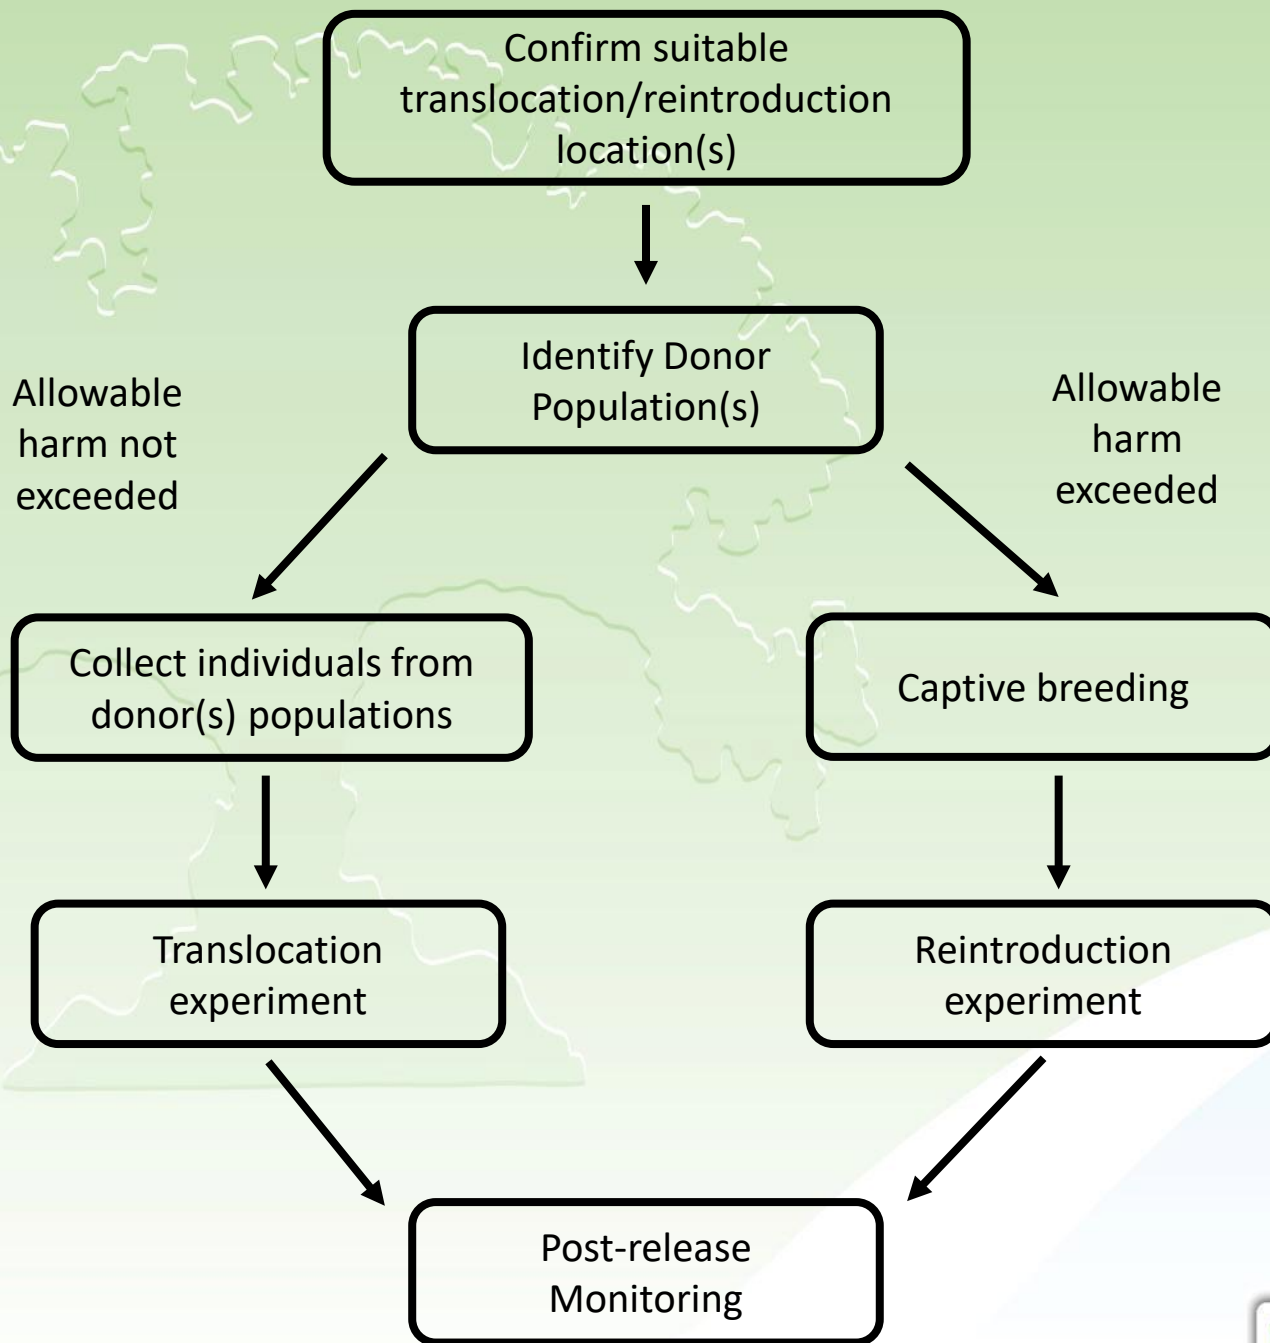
Confirm suitable translocation/reintroduction location(s)

Identify Donor Population(s)

Allowable harm not exceeded

Allowable harm exceeded

Collect individuals from donor(s) populations

Captive breeding

Translocation experiment

Reintroduction experiment

Post-release Monitoring